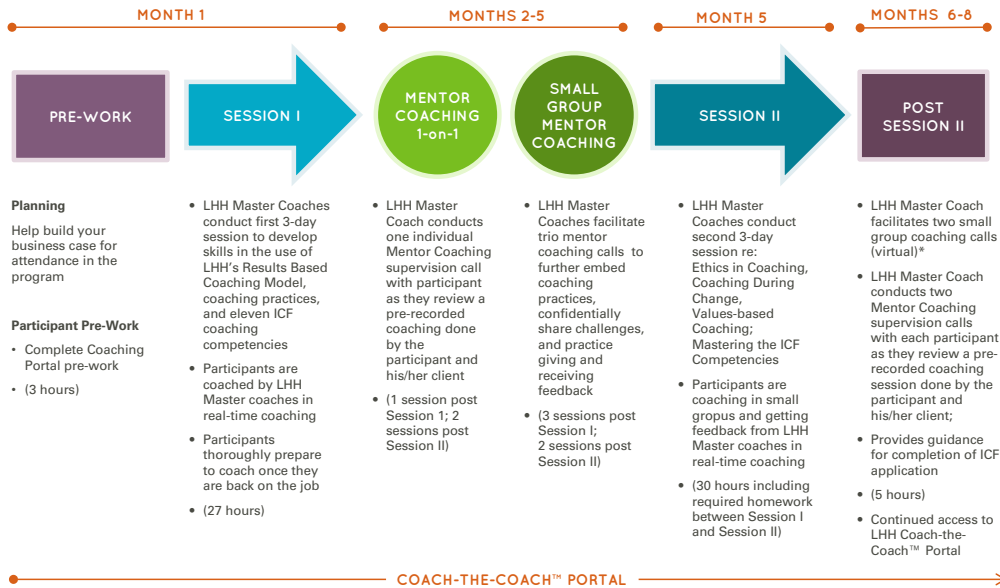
MONTH 1

MONTHS 2-5

MONTH 5

MONTHS 6-8

PRE-WORK

SESSION I

MENTOR COACHING 1-on-1

SMALL GROUP MENTOR COACHING

SESSION II

POST SESSION II

Planning

Help build your business case for attendance in the program

Participant Pre-Work

• Complete Coaching Portal pre-work

• (3 hours)

• LHH Master Coaches conduct first 3-day session to develop skills in the use of LHH's Results Based Coaching Model, coaching practices, and eleven ICF coaching competencies

• Participants are coached by LHH Master coaches in real-time coaching

• Participants thoroughly prepare to coach once they are back on the job

• (27 hours)

• LHH Master Coach conducts one individual Mentor Coaching supervision call with participant as they review a pre-recorded coaching done by the participant and his/her client

• (1 session post Session 1; 2 sessions post Session II)

• LHH Master Coaches facilitate trio mentor coaching calls to further embed coaching practices, confidentially share challenges, and practice giving and receiving feedback

• (3 sessions post Session I; 2 sessions post Session II)

• LHH Master Coaches conduct second 3-day session re: Ethics in Coaching, Coaching During Change, Values-based Coaching; Mastering the ICF Competencies

• Participants are coaching in small gropus and getting feedback from LHH Master coaches in real-time coaching

• (30 hours including required homework between Session I and Session II)

• LHH Master Coach facilitates two small group coaching calls (virtual)*

• LHH Master Coach conducts two Mentor Coaching supervision calls with each participant as they review a pre-recorded coaching session done by the participant and his/her client;

• Provides guidance for completion of ICF application

• (5 hours)

• Continued access to LHH Coach-the-Coach™ Portal

COACH-THE-COACH™ PORTAL